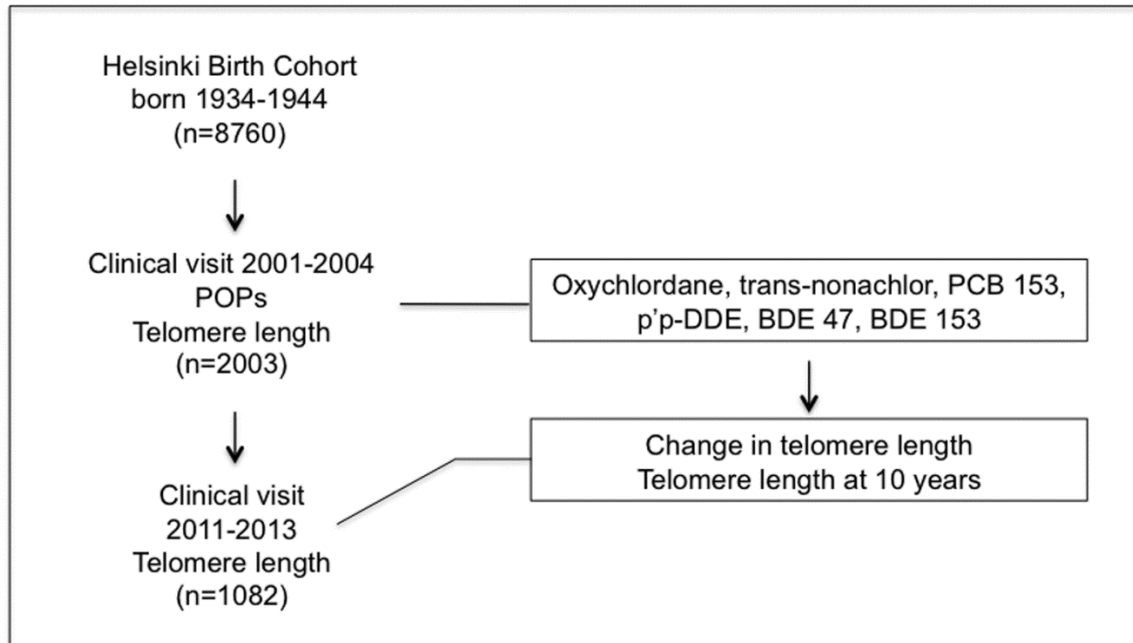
Helsinki Birth Cohort
born 1934-1944
(n=8760)

Clinical visit 2001-2004
POPs
Telomere length
(n=2003)

Oxychlordane, trans-nonachlor, PCB 153, p’p-DDE, BDE 47, BDE 153

Change in telomere length
Telomere length at 10 years

Clinical visit
2011-2013
Telomere length
(n=1082)